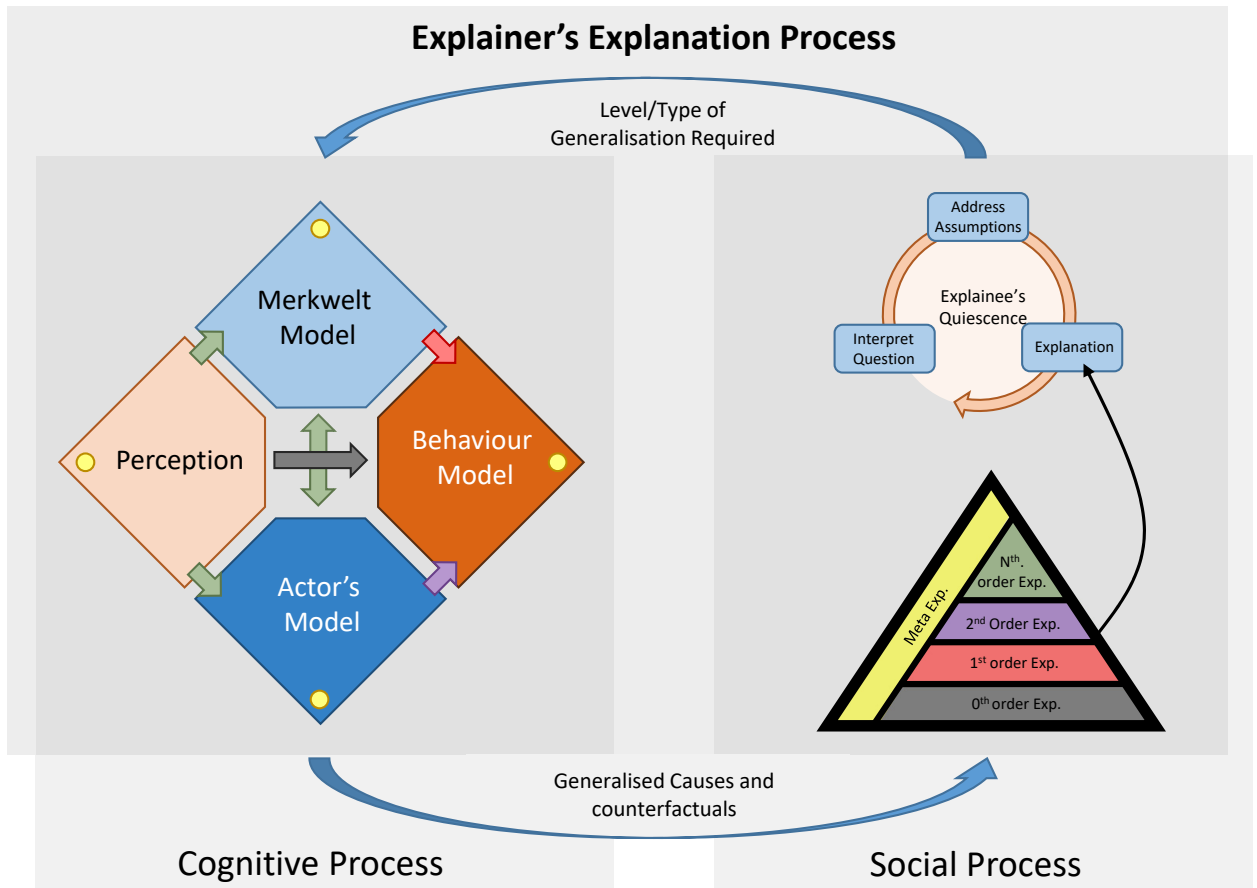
Explainer's Explanation Process

Level/Type of Generalisation Required

Merkwelt Model

Perception

Behaviour Model

Actor's Model

Address Assumptions

Explainee's Quiescence

Interpret Question

Explanation

Meta Exp.

N$^{th}$. order Exp.

2$^{nd}$ Order Exp.

1$^{st}$ order Exp.

0$^{th}$ order Exp.

Generalised Causes and counterfactuals

Cognitive Process

Social Process